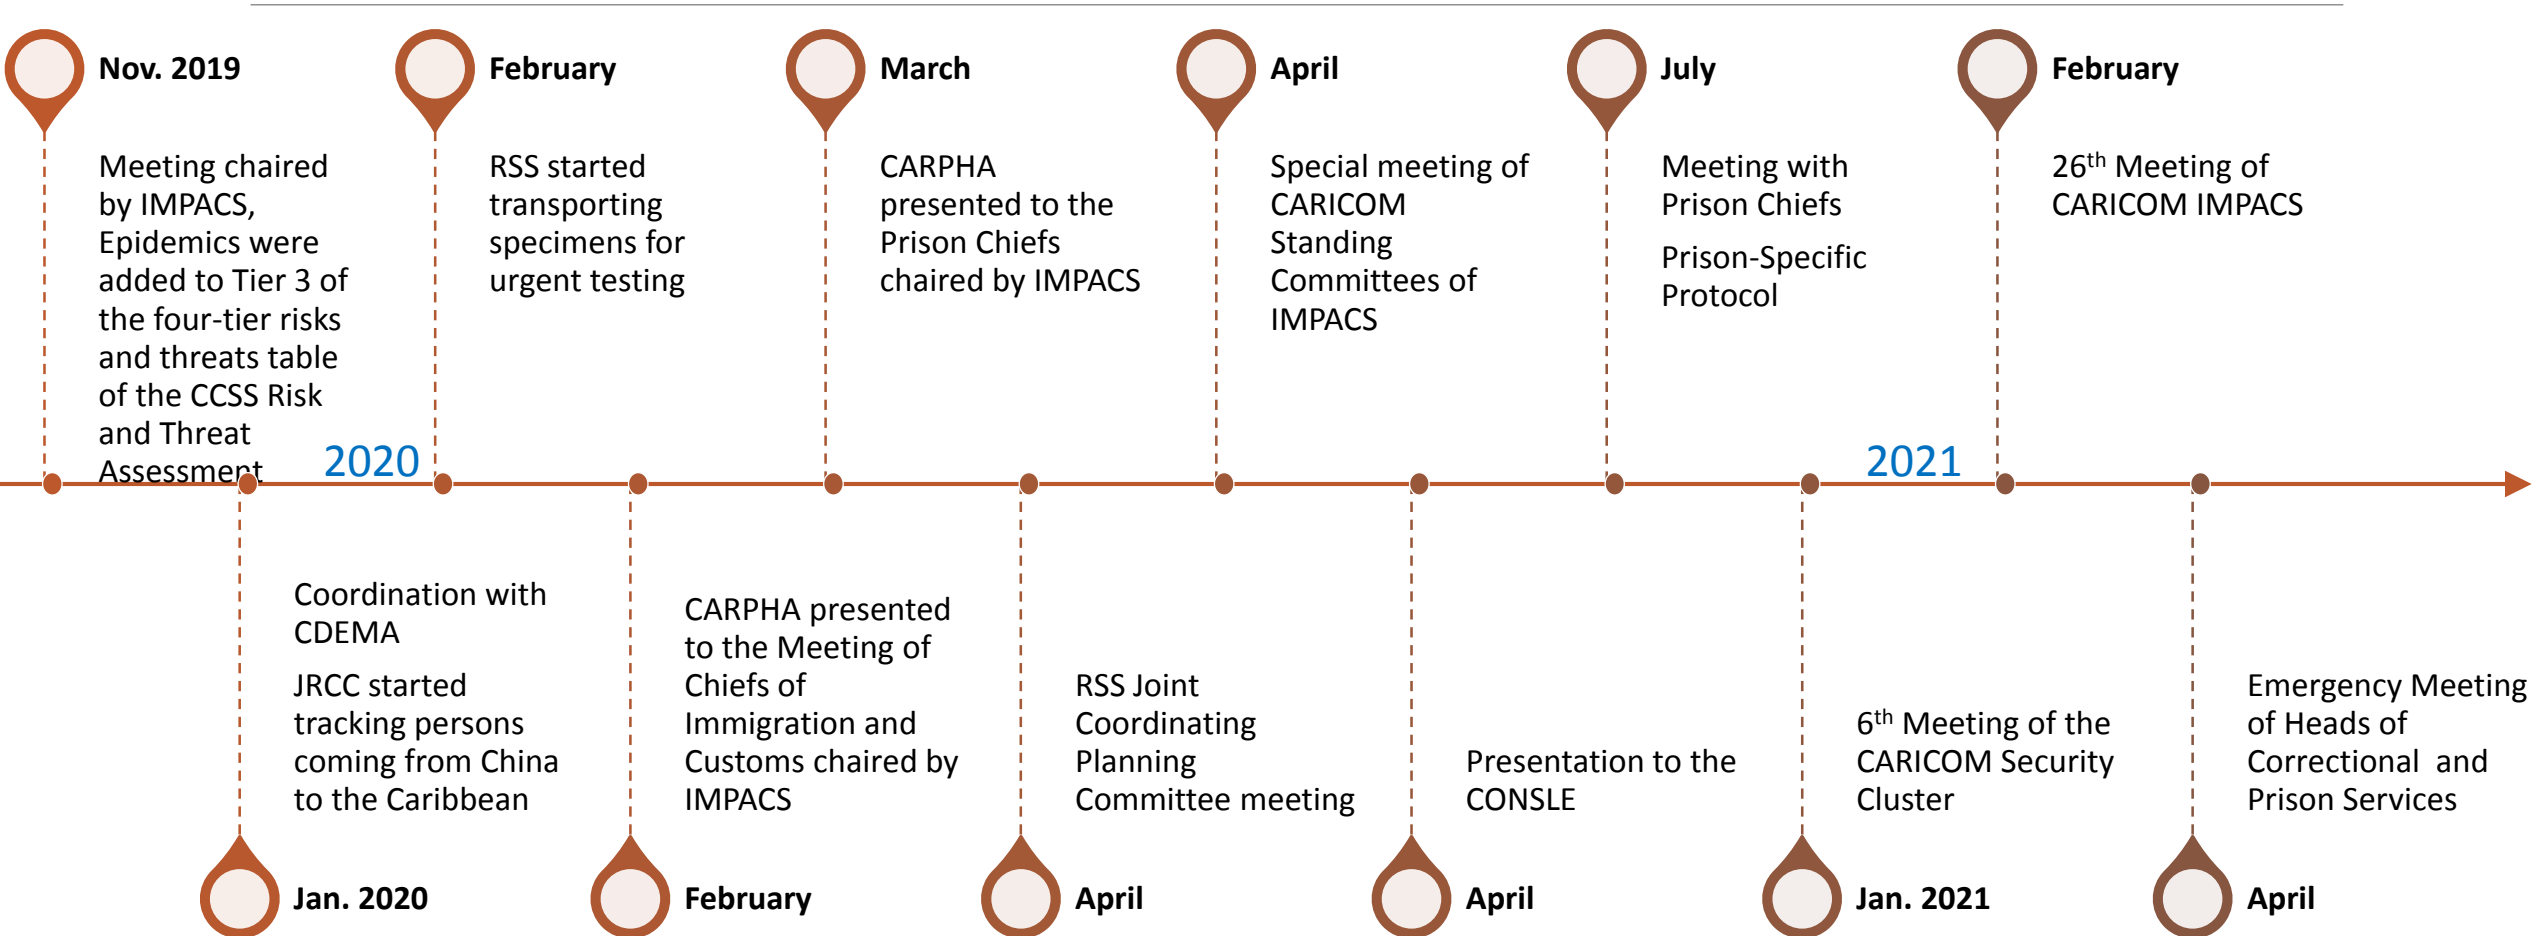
**Nov. 2019**

Meeting chaired by IMPACS, Epidemics were added to Tier 3 of the four-tier risks and threats table of the CCSS Risk and Threat Assessment

2020

**February**

RSS started transporting specimens for urgent testing

**March**

CARPHA presented to the Prison Chiefs chaired by IMPACS

**April**

Special meeting of CARICOM Standing Committees of IMPACS

**July**

Meeting with Prison Chiefs

Prison-Specific Protocol

2021

**February**

$26^{th}$ Meeting of CARICOM IMPACS

Coordination with CDEMA

JRCC started tracking persons coming from China to the Caribbean

**Jan. 2020**

CARPHA presented to the Meeting of Chiefs of Immigration and Customs chaired by IMPACS

**February**

RSS Joint Coordinating Planning Committee meeting

**April**

Presentation to the CONSLE

**April**

$6^{th}$ Meeting of the CARICOM Security Cluster

**Jan. 2021**

Emergency Meeting of Heads of Correctional and Prison Services

**April**